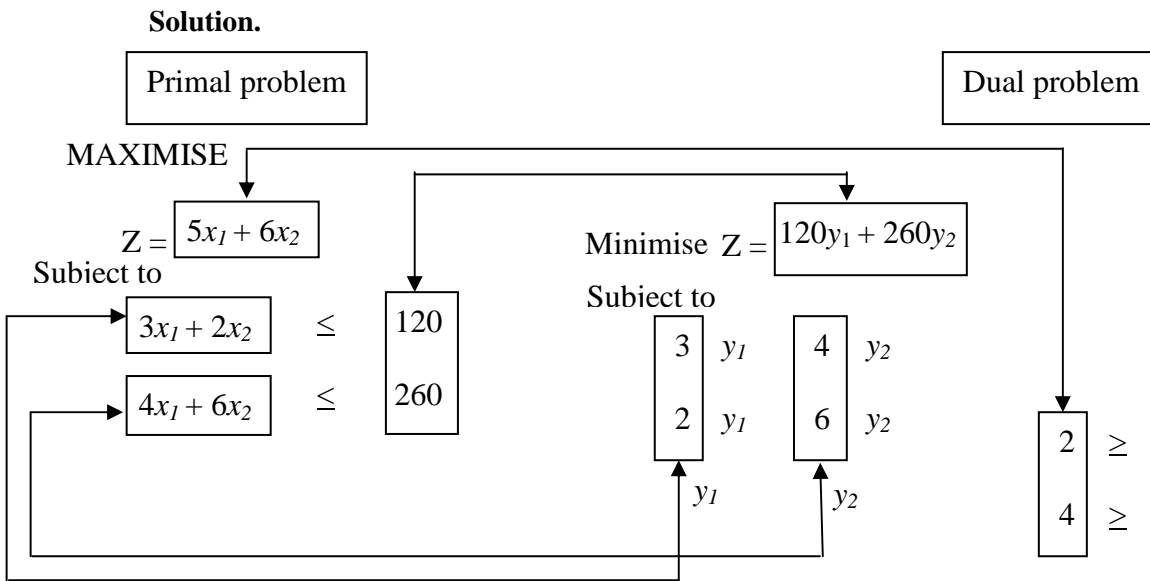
**Solution.**

Primal problem

Dual problem

MAXIMISE

$Z = 5x_1 + 6x_2$

Subiect to

$3x_1 + 2x_2 \leq 120$

$4x_1 + 6x_2 \leq 260$

Minimise $Z = 120y_1 + 260y_2$

Subiect to

| 3 | $y_1$ | 4 | $y_2$ |
|---|---|---|---|
| 2 | $y_1$ | 6 | $y_2$ |

$y_1$

$y_2$

2 $\geq$

4 $\geq$